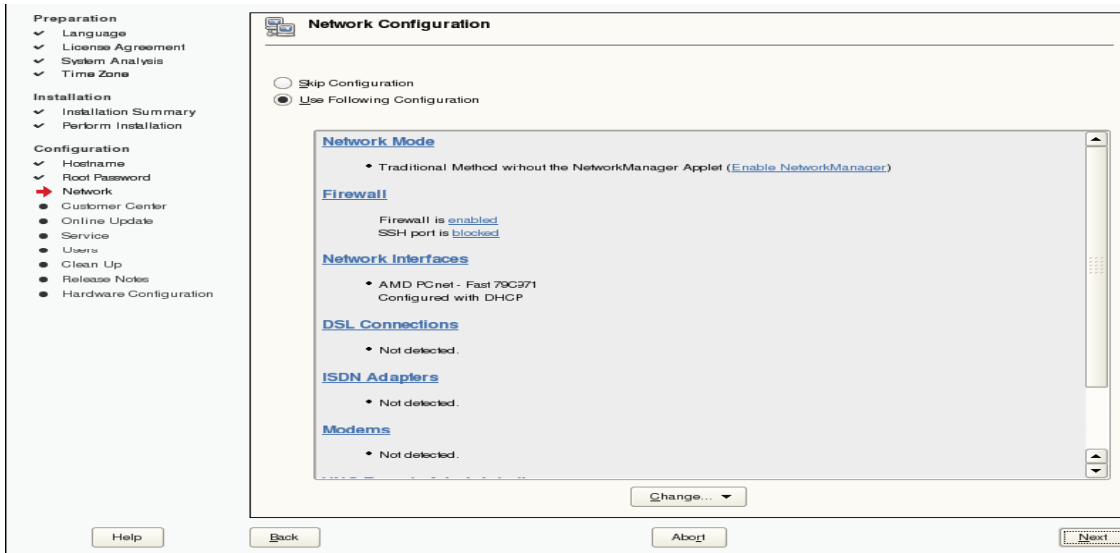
Preparation
✓ Language
✓ License Agreement
✓ System Analysis
✓ Time Zone

Installation
✓ Installation Summary
✓ Perform Installation

Configuration
✓ Hostname
✓ Root Password
→ Network
● Customer Center
● Online Update
● Service
● Users
● Clean Up
● Release Notes
● Hardware Configuration

Network Configuration

Skip Configuration
Use Following Configuration

Network Mode

• Traditional Method without the NetworkManager Applet (Enable NetworkManager)

Firewall

Firewall is enabled
SSH port is blocked

Network Interfaces

• AMD PCnet - Fast 79C971
Configured with DHCP

DSL Connections

• Not detected.

ISDN Adapters

• Not detected.

Modems

• Not detected.

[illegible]

Change... ▼

Help
Back
Abort
Next